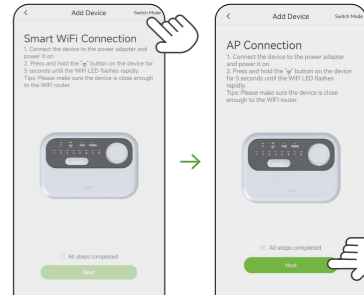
<

Add Device

Switch Mode

Smart WiFi Connection

1. Connect the device to the power adapter and power it on.
2. Press and hold the "☁" button on the device for 5 seconds until the WiFi LED flashes rapidly.
Tips: Please make sure the device is close enough to the WiFi router.

All steps completed

Next

<

Add Device

Switch Mode

AP Connection

1. Connect the device to the power adapter and power it on.
2. Press and hold the "☁" button on the device for 5 seconds until the WiFi LED flashes rapidly.
Tips: Please make sure the device is close enough to the WiFi router.

All steps completed

Next